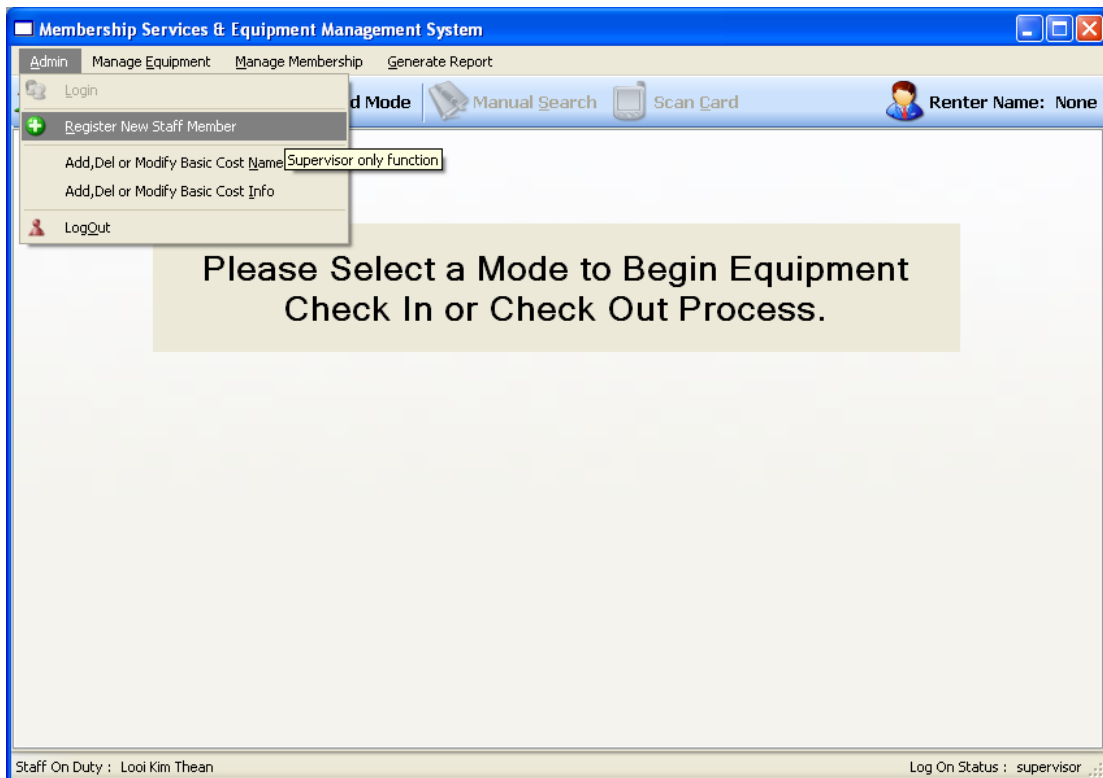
Membership Services & Equipment Management System

Admin Manage Equipment Manage Membership Generate Report

Login

Register New Staff Member

Add,Del or Modify Basic Cost Name Supervisor only function

Add,Del or Modify Basic Cost Info

LogOut

d Mode Manual Search Scan Card Renter Name: None

Please Select a Mode to Begin Equipment Check In or Check Out Process.

Staff On Duty : Looi Kim Thean

Log On Status : supervisor